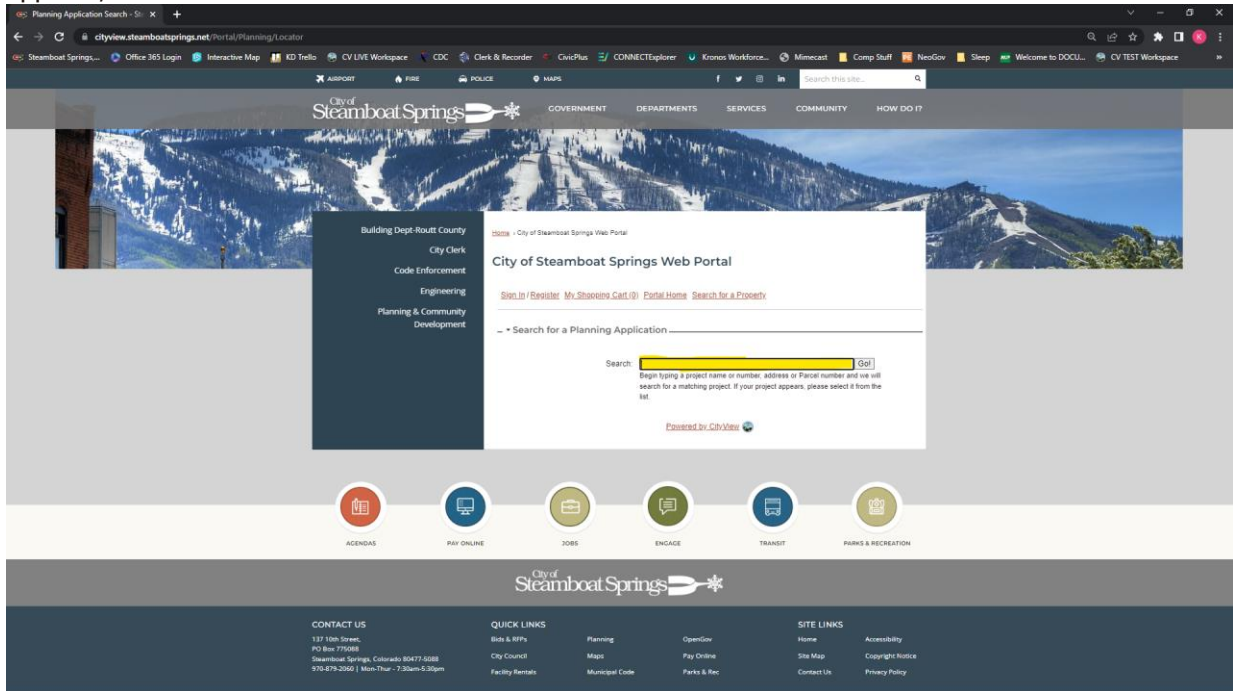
Planning Application Search - St ×

cityview.steamboatsprings.net/Portal/Planning/Locator

Steamboat Springs,... Office 365 Login Interactive Map KD Trello CV LIVE Workspace CDC Clerk & Recorder CivicPlus CONNECTExplorer Kronos Workforce... Mimecast Comp Stuff NeoGov Sleep Welcome to DOCU... CV TEST Workspace

AIRPORT FIRE POLICE MAPS Search this site...

City of Steamboat Springs GOVERNMENT DEPARTMENTS SERVICES COMMUNITY HOW DO I?

Building Dept-Routt County
City Clerk
Code Enforcement
Engineering
Planning & Community Development

Home › City of Steamboat Springs Web Portal

City of Steamboat Springs Web Portal

Sign In / Register My Shopping Cart (0) Portal Home Search for a Property

Search for a Planning Application

Search: Go!

Begin typing a project name or number, address or Parcel number and we will search for a matching project. If your project appears, please select it from the list.

Powered by CityView

AGENDAS PAY ONLINE JOBS ENGAGE TRANSIT PARKS & RECREATION

City of Steamboat Springs

CONTACT US
137 10th Street,
PO Box 775088
Steamboat Springs, Colorado 80477-5088
970-879-2060 | Mon-Thur - 7:30am-5:30pm

QUICK LINKS
Bids & RFPs Planning OpenGov
City Council Maps Pay Online
Facility Rentals Municipal Code Parks & Rec

SITE LINKS
Home Accessibility
Site Map Copyright Notice
Contact Us Privacy Policy